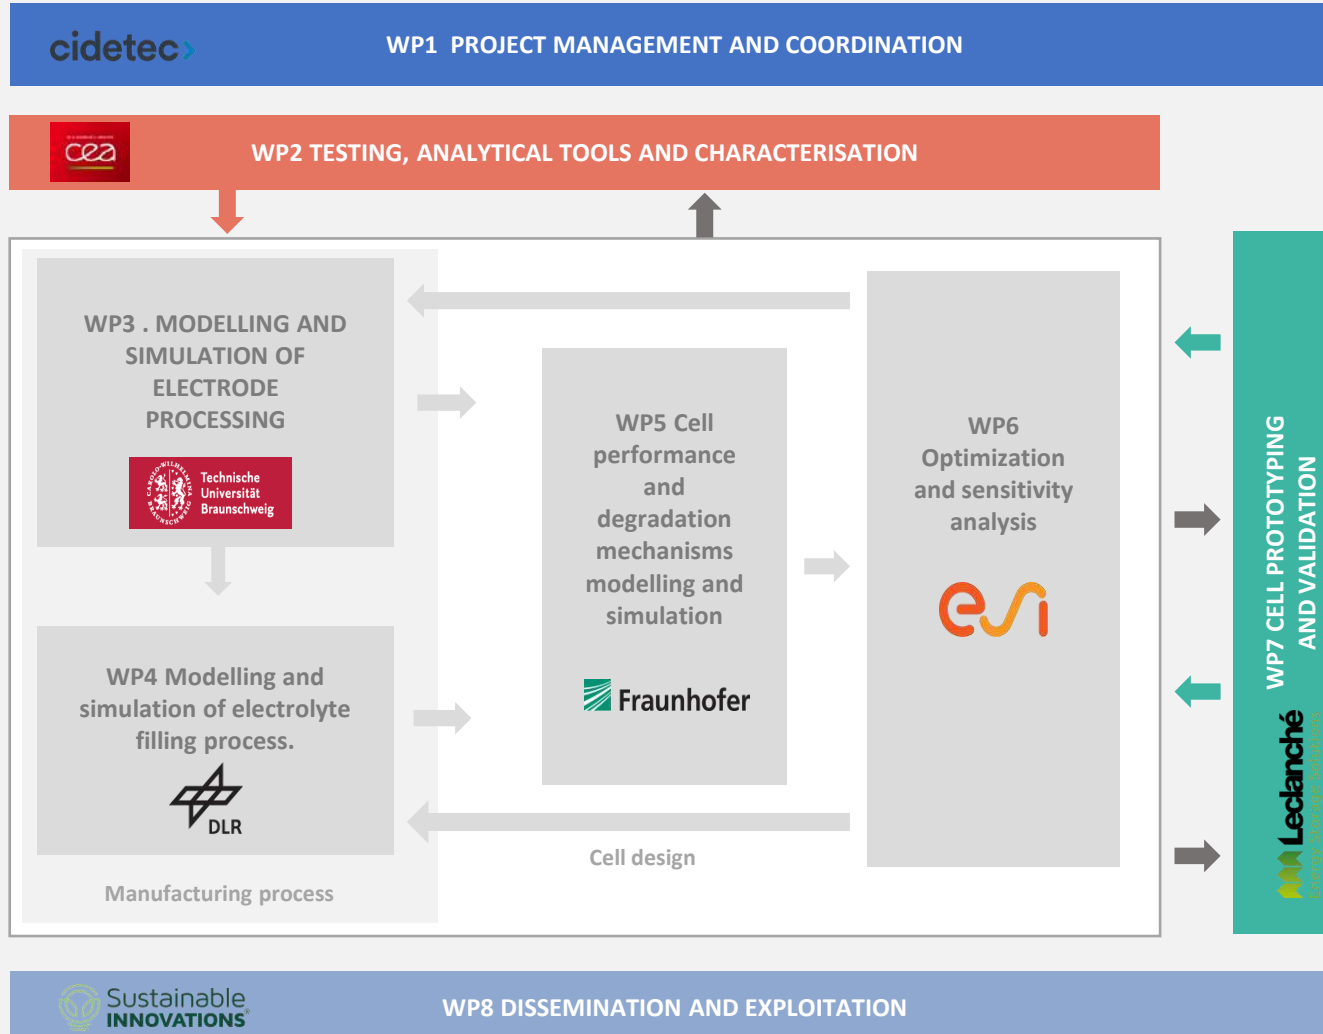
cidetec

WP1 PROJECT MANAGEMENT AND COORDINATION

cea

WP2 TESTING, ANALYTICAL TOOLS AND CHARACTERISATION

WP3 . MODELLING AND SIMULATION OF ELECTRODE PROCESSING

Technische Universität Braunschweig

WP4 Modelling and simulation of electrolyte filling process.

DLR

Manufacturing process

WP5 Cell performance and degradation mechanisms modelling and simulation

Fraunhofer

Cell design

WP6 Optimization and sensitivity analysis

esi

WP7 CELL PROTOTYPING AND VALIDATION

Leclanché

Sustainable INNOVATIONS

WP8 DISSEMINATION AND EXPLOITATION